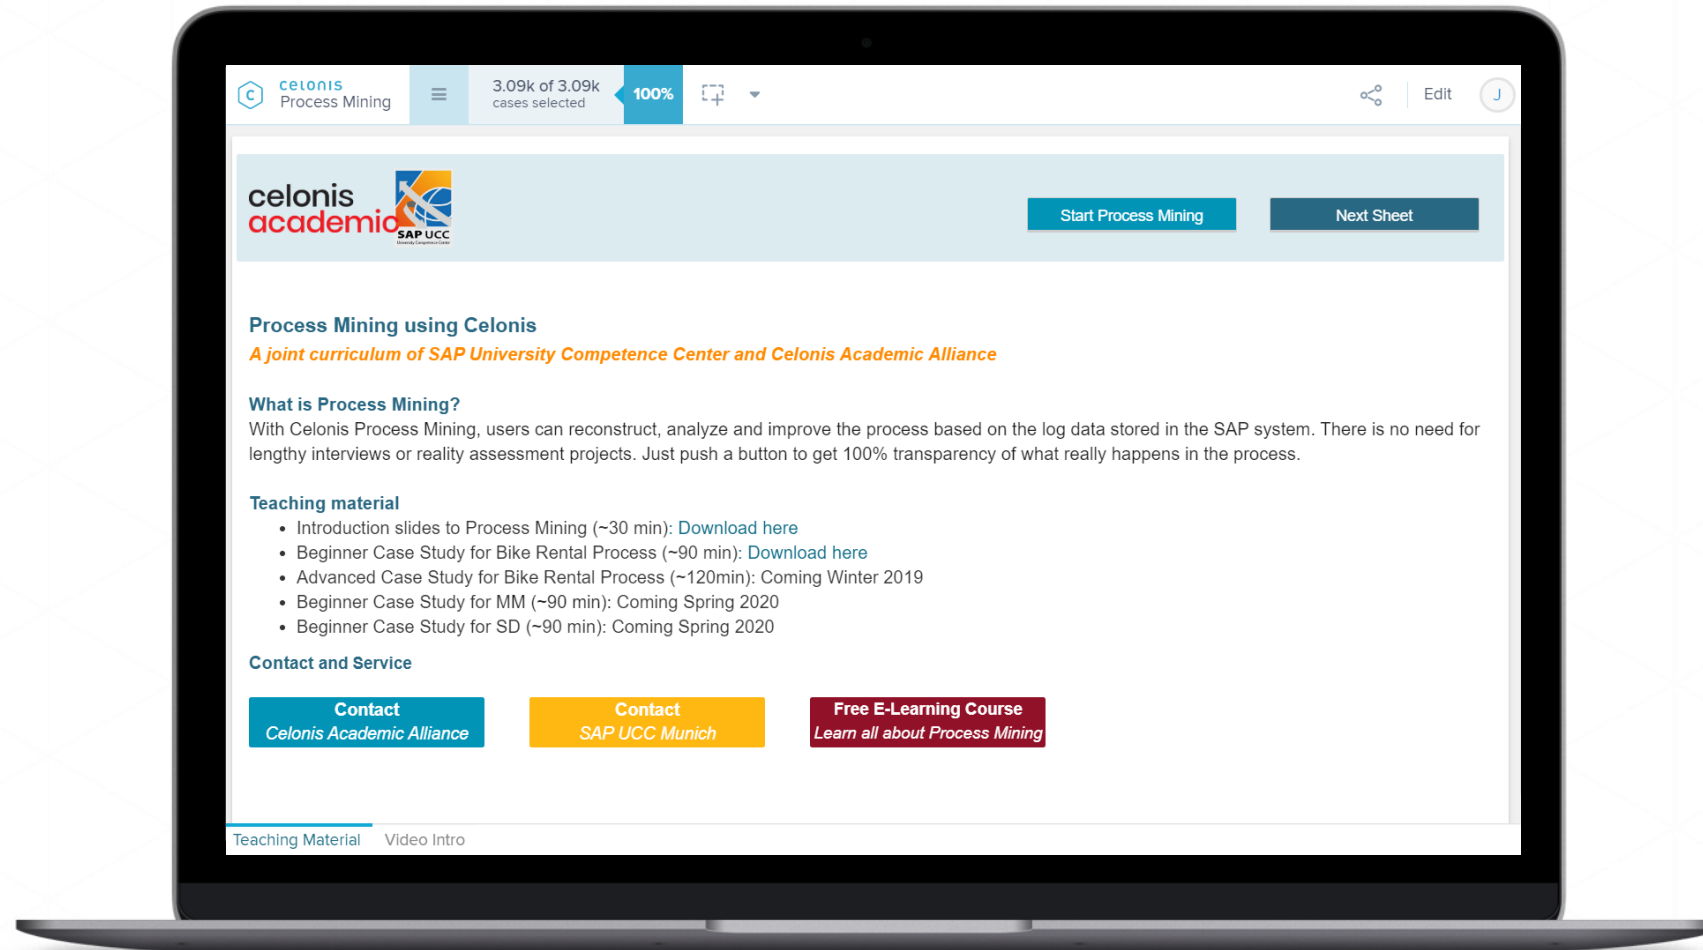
celonis
Process Mining

3.09k of 3.09k
cases selected

100%

Edit

J

celonis
academic

SAP UCC

Start Process Mining

Next Sheet

Process Mining using Celonis

A joint curriculum of SAP University Competence Center and Celonis Academic Alliance

What is Process Mining?

With Celonis Process Mining, users can reconstruct, analyze and improve the process based on the log data stored in the SAP system. There is no need for lengthy interviews or reality assessment projects. Just push a button to get 100% transparency of what really happens in the process.

Teaching material

- Introduction slides to Process Mining (~30 min): Download here
- Beginner Case Study for Bike Rental Process (~90 min): Download here
- Advanced Case Study for Bike Rental Process (~120min): Coming Winter 2019
- Beginner Case Study for MM (~90 min): Coming Spring 2020
- Beginner Case Study for SD (~90 min): Coming Spring 2020

Contact and Service

Contact
Celonis Academic Alliance

Contact
SAP UCC Munich

Free E-Learning Course
Learn all about Process Mining

Teaching Material
Video Intro